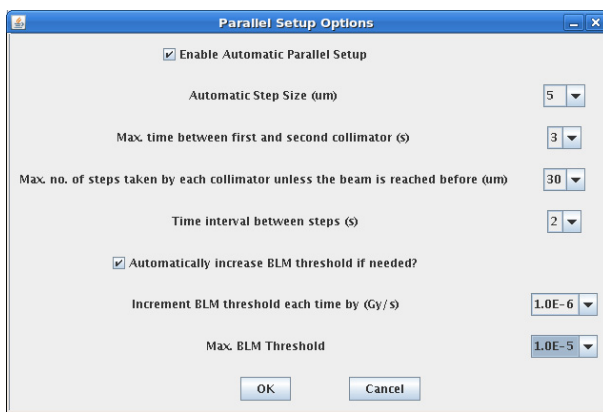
Parallel Setup Options

Enable Automatic Parallel Setup

Automatic Step Size (um) 5

Max. time between first and second collimator (s) 3

Max. no. of steps taken by each collimator unless the beam is reached before (um) 30

Time interval between steps (s) 2

Automatically increase BLM threshold if needed?

Increment BLM threshold each time by (Gy/s) 1.0E-6

Max. BLM Threshold 1.0E-5

OK Cancel